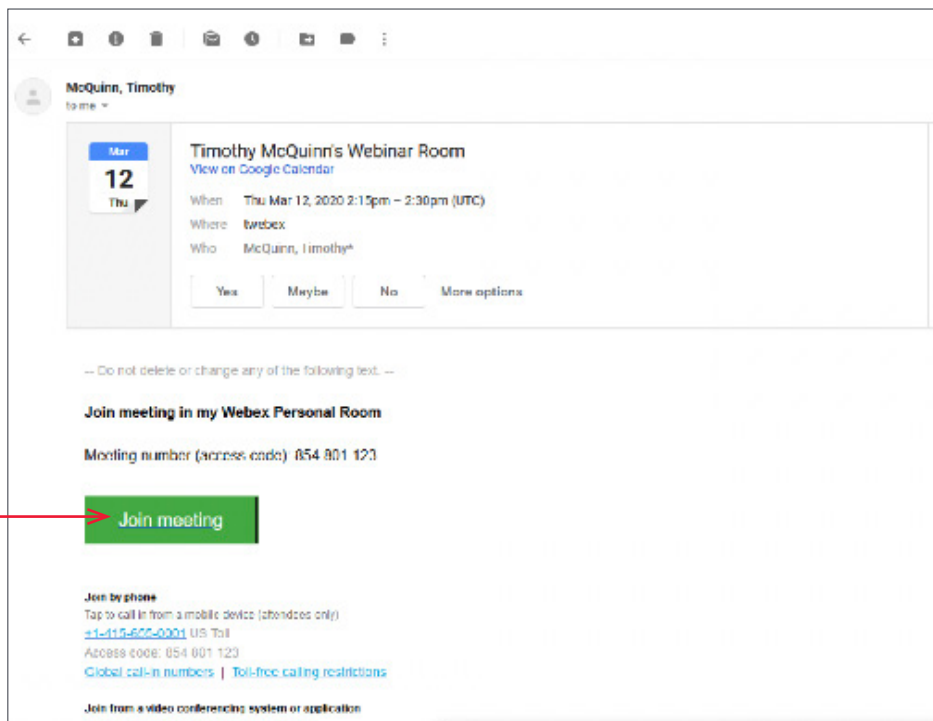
McQuinn, Timothy
to me

Mar
12
Thu

Timothy McQuinn's Webinar Room
View on Google Calendar

When Thu Mar 12, 2020 2:15pm – 2:30pm (UTC)
Where twebex
Who McQuinn, Timothy*

Yes
Maybe
No
More options

-- Do not delete or change any of the following text. --

Join meeting in my Webex Personal Room

Meeting number (access code): 854 801 123

Join meeting

Join by phone
Tap to call in from a mobile device (attendees only)
+1-415-655-0001 US Toll
Access code: 854 801 123
Global call-in numbers | Toll-free calling restrictions

Join from a video conferencing system or application